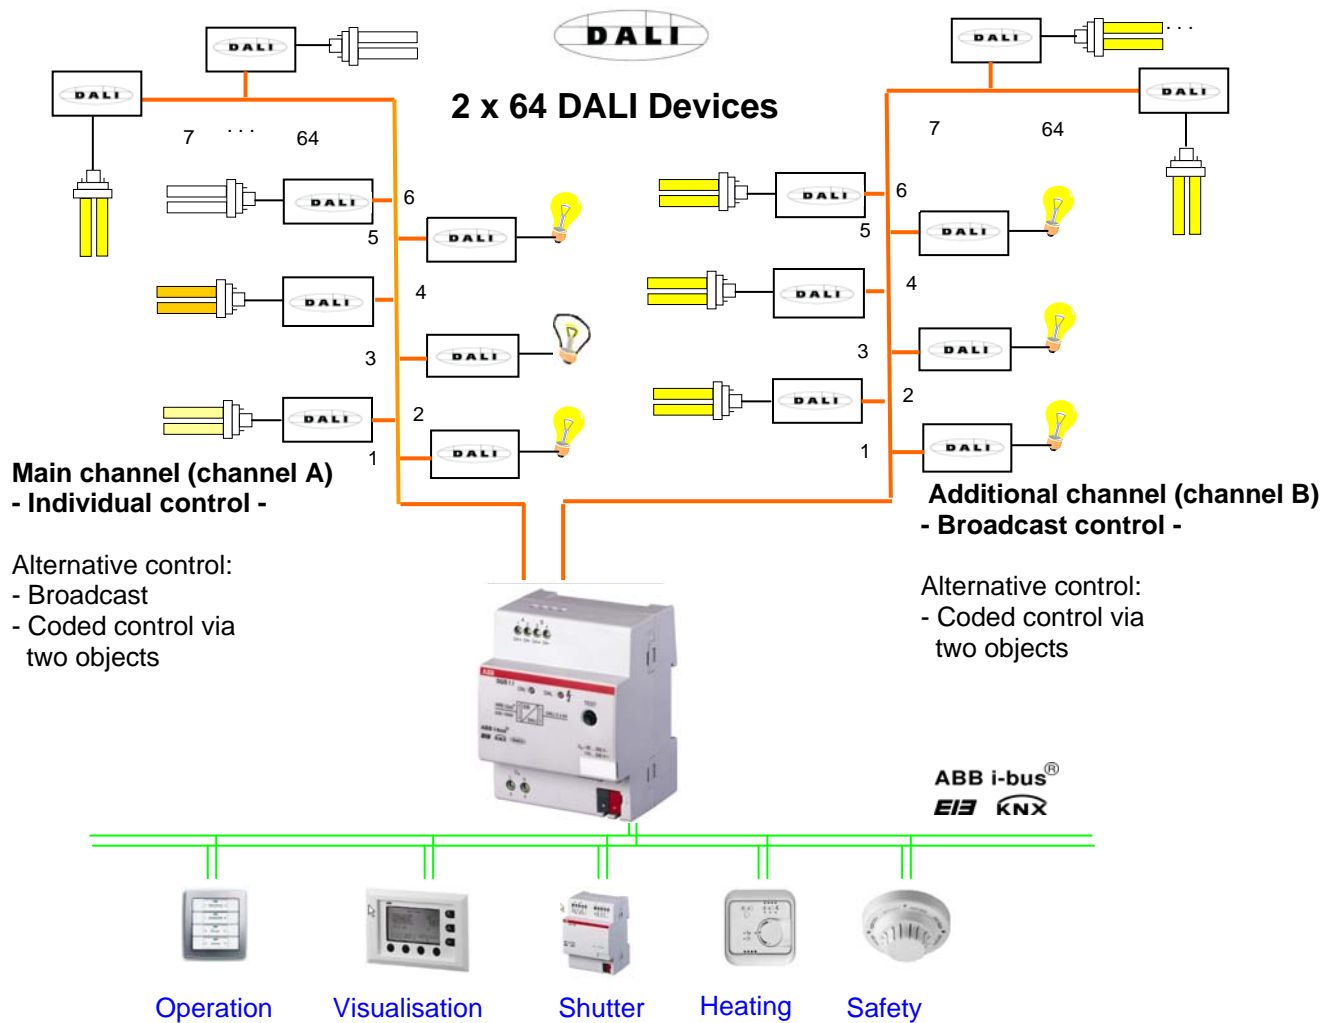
DALI

2 x 64 DALI Devices

DALI

DALI

7 . . . 64

DALI 6

5 DALI

DALI 4

3 DALI

DALI 2

1 DALI

DALI

DALI . . .

DALI

7 64

DALI 6

5 DALI

DALI 4

3 DALI

DALI 2

1 DALI

Main channel (channel A)
- Individual control -

Alternative control:
- Broadcast
- Coded control via two objects

Additional channel (channel B)
- Broadcast control -

Alternative control:
- Coded control via two objects

ABB i-bus®
EIB KNX

Operation Visualisation Shutter Heating Safety